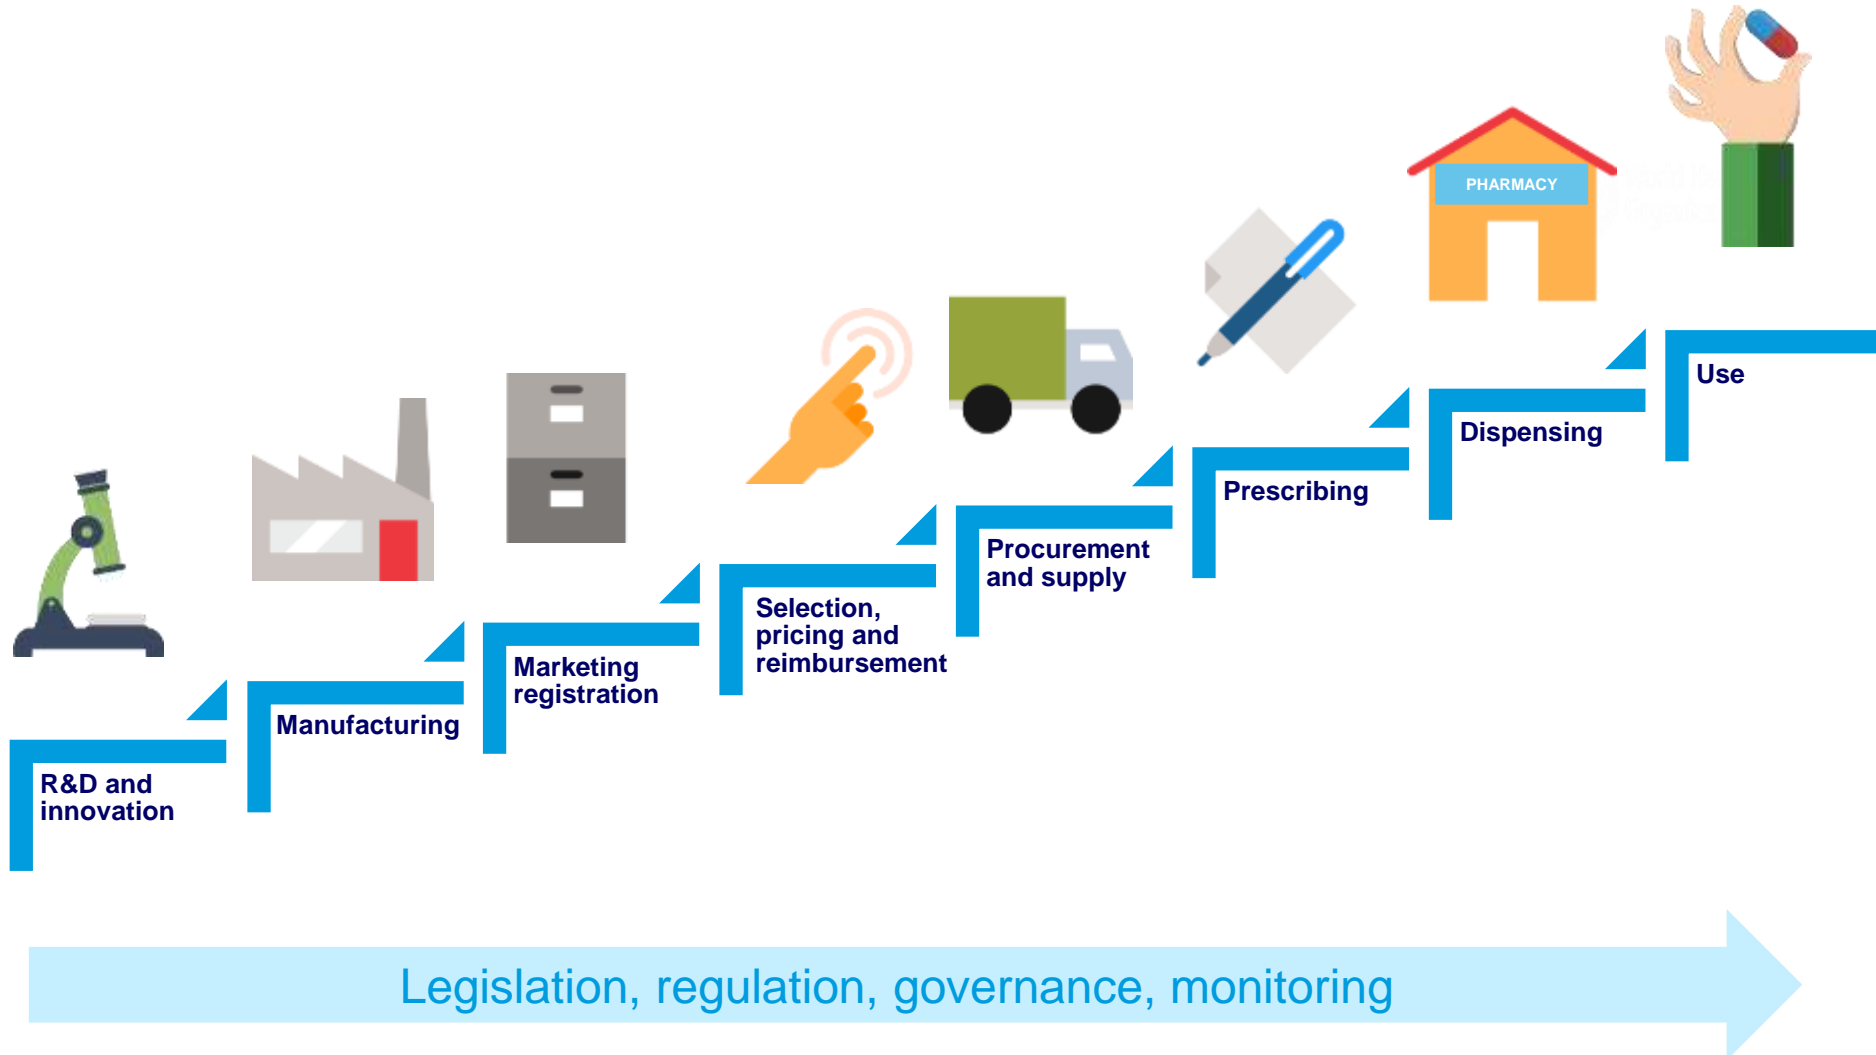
PHARMACY

R&D and innovation

Manufacturing

Marketing registration

Selection, pricing and reimbursement

Procurement and supply

Prescribing

Dispensing

Use

Legislation, regulation, governance, monitoring